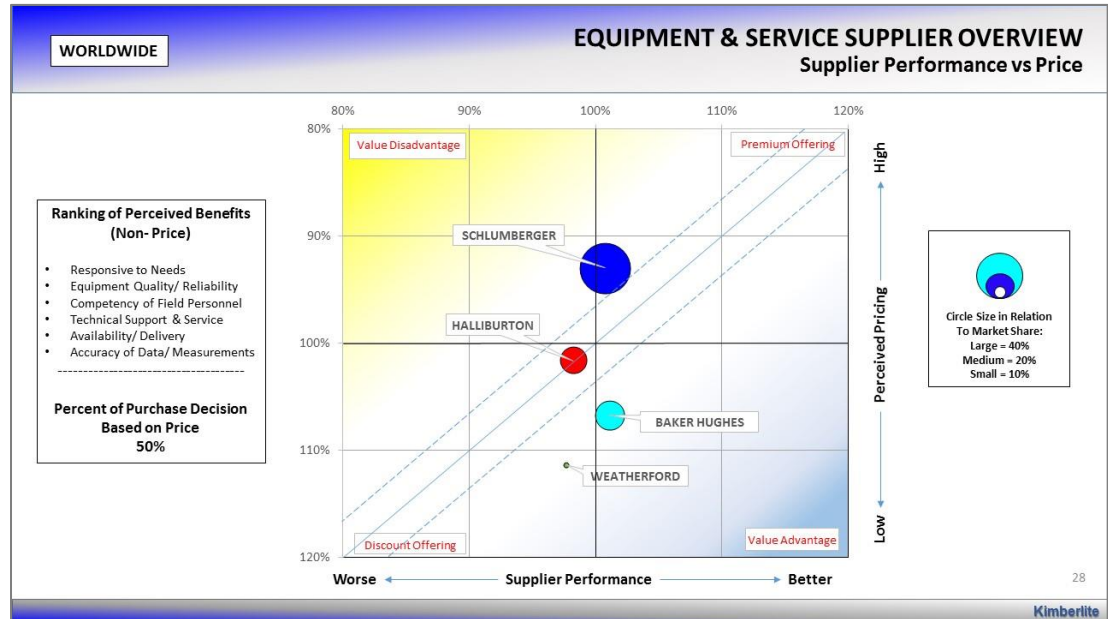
WORLDWIDE

EQUIPMENT & SERVICE SUPPLIER OVERVIEW
Supplier Performance vs Price

Ranking of Perceived Benefits (Non- Price)

- Responsive to Needs
- Equipment Quality/ Reliability
- Competency of Field Personnel
- Technical Support & Service
- Availability/ Delivery
- Accuracy of Data/ Measurements

Percent of Purchase Decision Based on Price
50%

80% 90% 100% 110% 120%

80%
90%
100%
110%
120%

Value Disadvantage
Premium Offering
Discount Offering
Value Advantage

SCHLUMBERGER
HALLIBURTON
BAKER HUGHES
WEATHERFORD

High
Perceived Pricing
Low

Worse Supplier Performance Better

Circle Size in Relation To Market Share:
Large = 40%
Medium = 20%
Small = 10%

28

Kimberlite